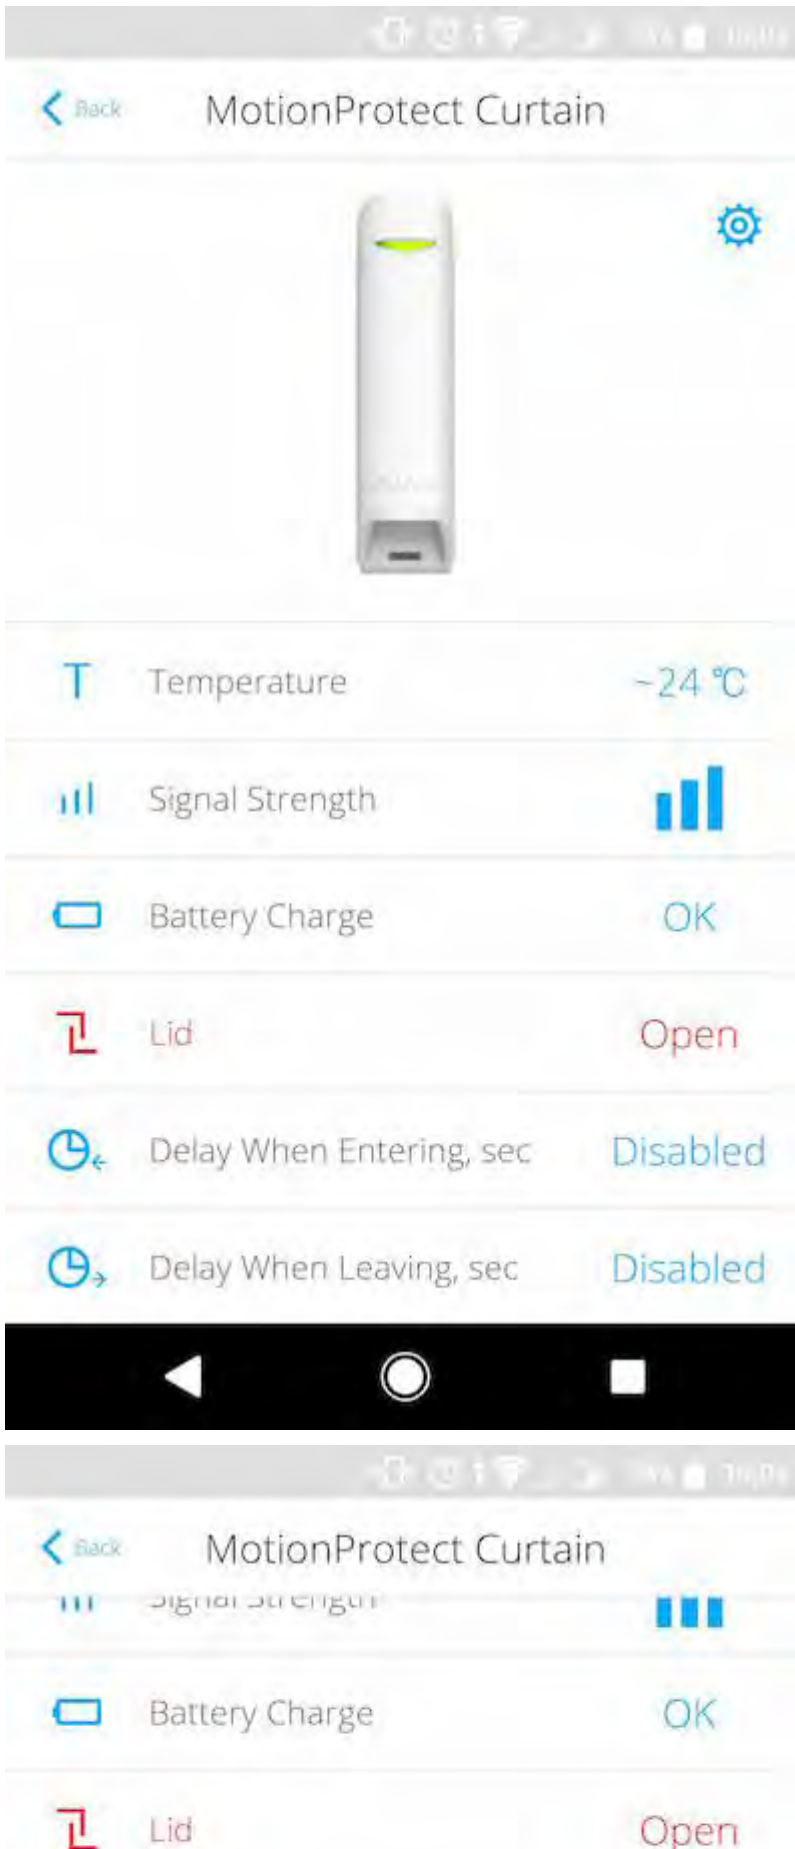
Back MotionProtect Curtain

Temperature ~24 ℃

Signal Strength

Battery Charge OK

Lid Open

Delay When Entering, sec Disabled

Delay When Leaving, sec Disabled

Back MotionProtect Curtain

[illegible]

Battery Charge OK

Lid Open